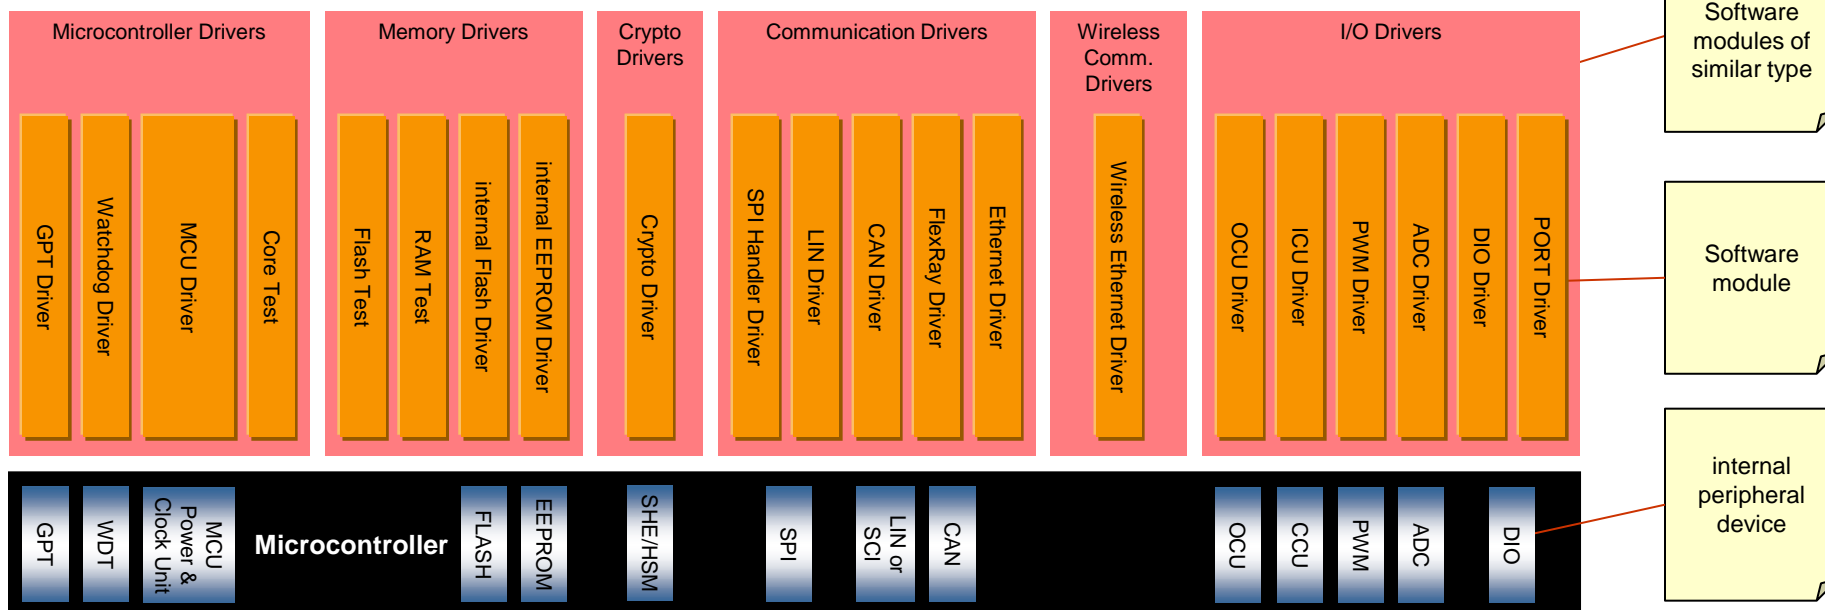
Microcontroller Drivers

GPT Driver

Watchdog Driver

MCU Driver

Core Test

Memory Drivers

Flash Test

RAM Test

internal Flash Driver

internal EEPROM Driver

Crypto Drivers

Crypto Driver

Communication Drivers

SPI Handler Driver

LIN Driver

CAN Driver

FlexRay Driver

Ethernet Driver

Wireless Comm. Drivers

Wireless Ethernet Driver

I/O Drivers

OCU Driver

ICU Driver

PWM Driver

ADC Driver

DIO Driver

PORT Driver

Software modules of similar type

Software module

internal peripheral device

GPT

WDT

MCU Power & Clock Unit

Microcontroller

FLASH

EEPROM

SHE/HSM

SPI

LIN or SCI

CAN

OCU

CCU

PWM

ADC

DIO